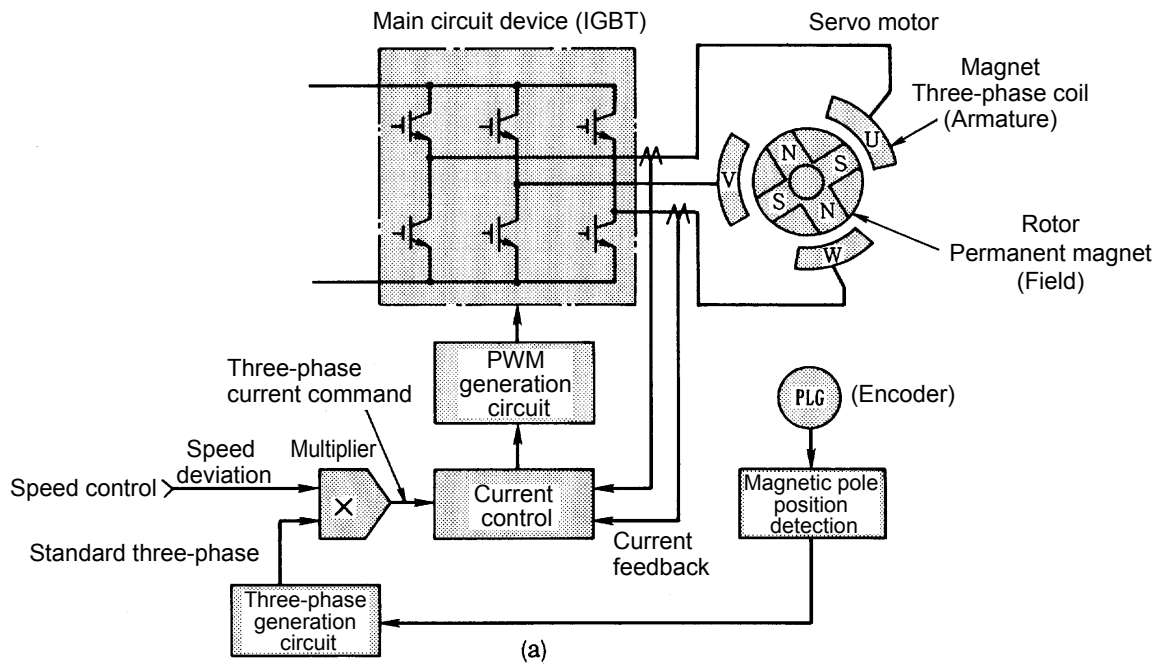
Main circuit device (IGBT)

Servo motor

Magnet
Three-phase coil
(Armature)

U
V
W
N
S
S
N

Rotor
Permanent magnet
(Field)

PWM generation circuit

Three-phase current command

PLG
(Encoder)

Speed deviation

Multiplier

Speed control

×

Current control

Magnetic pole position detection

Standard three-phase

Current feedback

Three-phase generation circuit

(a)